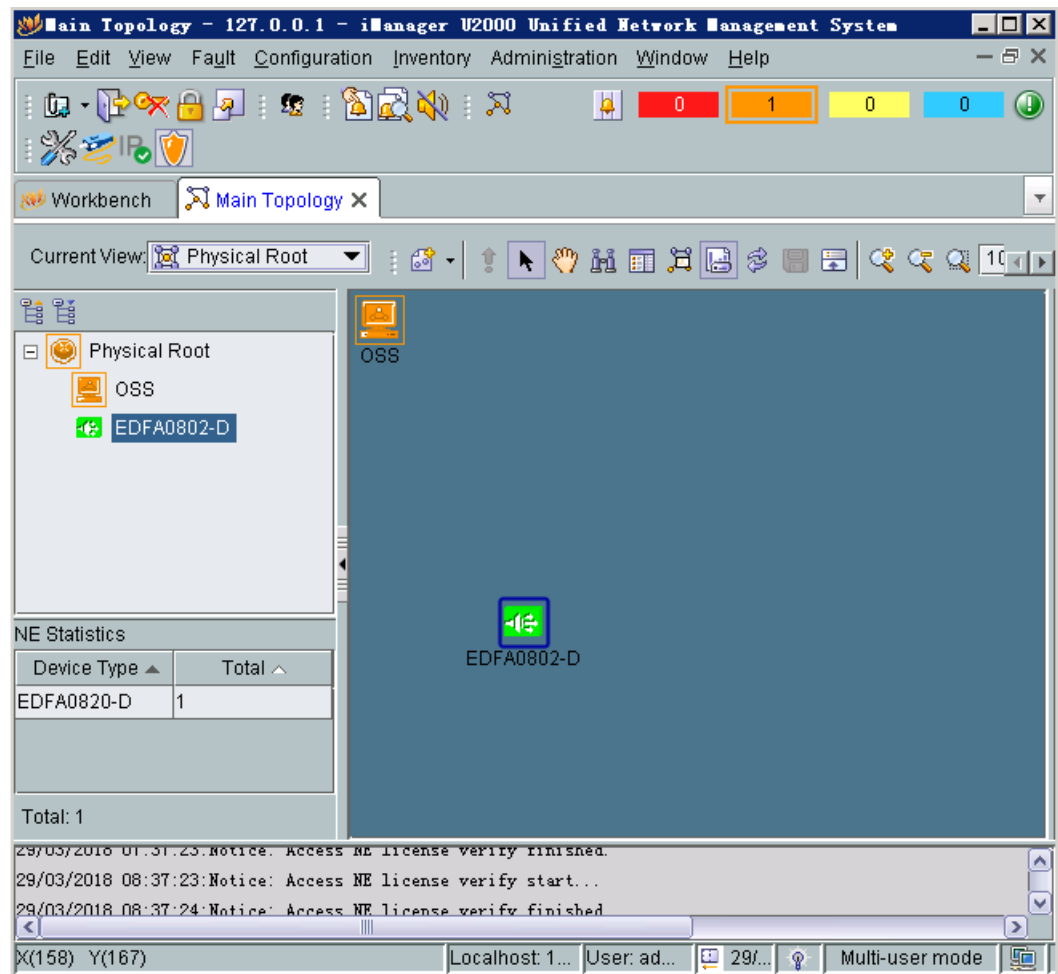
Main Topology - 127.0.0.1 - iManager U2000 Unified Network Management System

File Edit View Fault Configuration Inventory Administration Window Help

0 1 0 0

Workbench Main Topology

Current View: Physical Root

10

Physical Root
OSS
EDFA0802-D

OSS

EDFA0802-D

NE Statistics

| Device Type | Total |
|---|---|
| EDFA0820-D | 1 |

Total: 1

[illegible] Notice: Access NE license verify finished.
29/03/2018 08:37:23:Notice: Access NE license verify start...
29/03/2018 08:37:24:Notice: Access NE license verify finished.

X(158) Y(167) Localhost: 1... User: ad... 29/... Multi-user mode